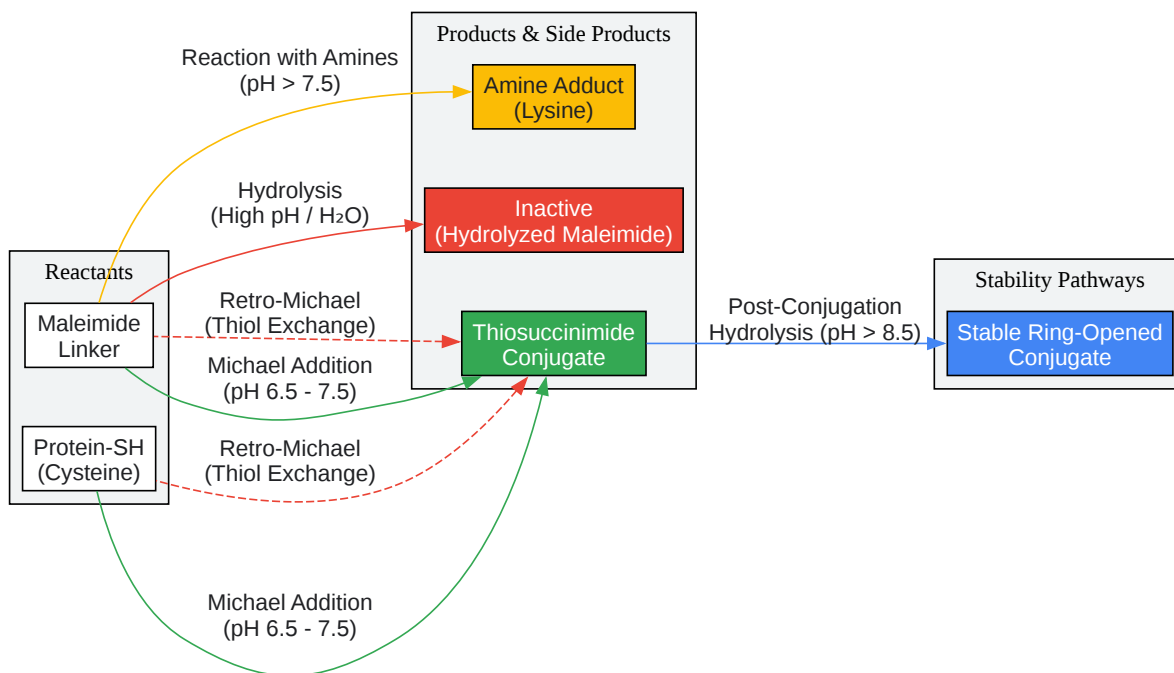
Reactants

Maleimide Linker

Protein-SH (Cysteine)

Reaction with Amines (pH > 7.5)

Hydrolysis (High pH / $H_2O$)

Retro-Michael (Thiol Exchange)

Michael Addition (pH 6.5 - 7.5)

Retro-Michael (Thiol Exchange)

Michael Addition (pH 6.5 - 7.5)

Products & Side Products

Amine Adduct (Lysine)

Inactive (Hydrolyzed Maleimide)

Thiosuccinimide Conjugate

Post-Conjugation Hydrolysis (pH > 8.5)

Stability Pathways

Stable Ring-Opened Conjugate